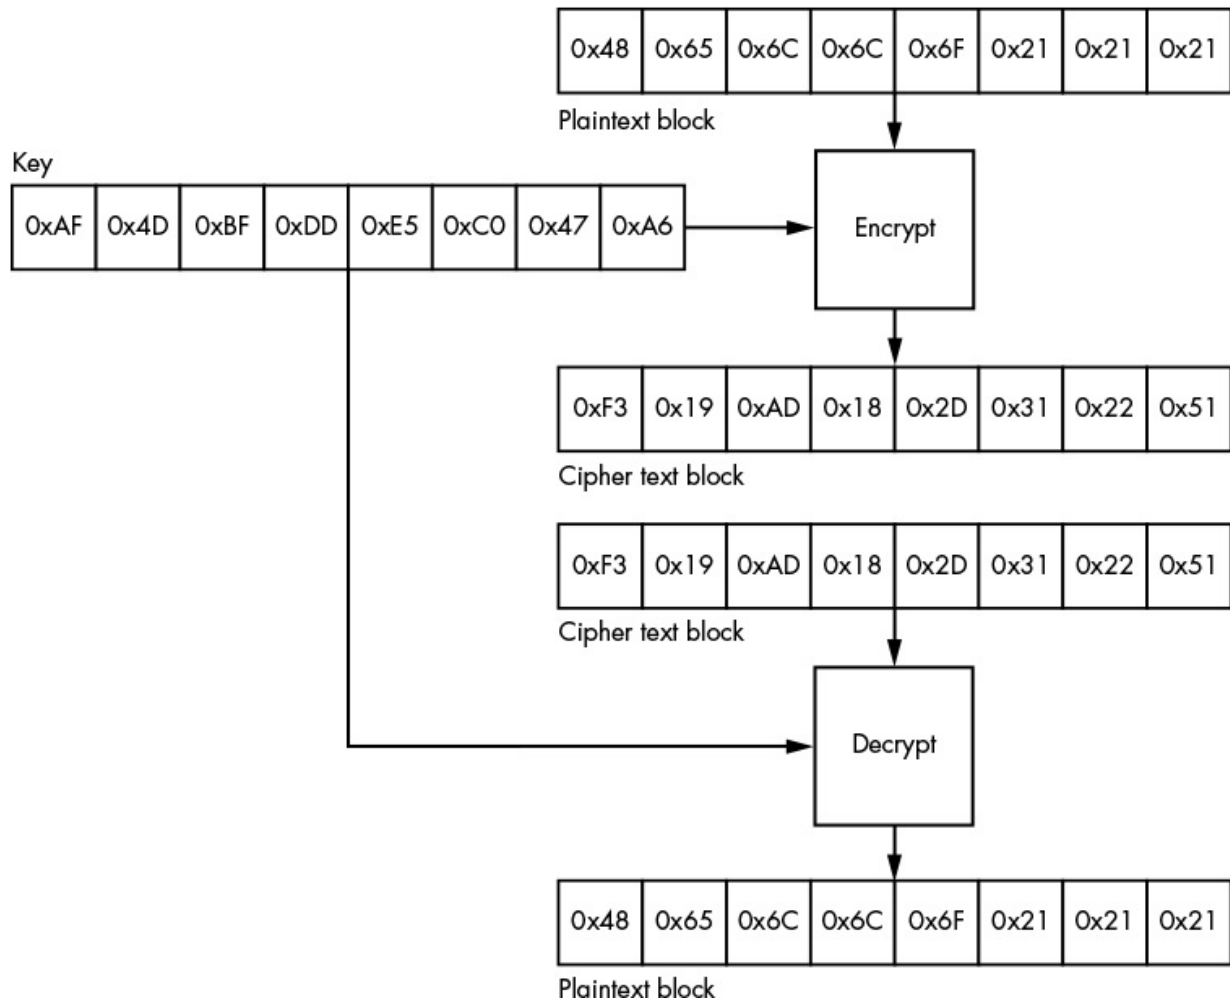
| 0x48 | 0x65 | 0x6C | 0x6C | 0x6F | 0x21 | 0x21 | 0x21 |
|---|---|---|---|---|---|---|---|

Plaintext block

Key

| 0xAF | 0x4D | 0xBF | 0xDD | 0xE5 | 0xC0 | 0x47 | 0xA6 |
|---|---|---|---|---|---|---|---|

Encrypt

| 0xF3 | 0x19 | 0xAD | 0x18 | 0x2D | 0x31 | 0x22 | 0x51 |
|---|---|---|---|---|---|---|---|

Cipher text block

| 0xF3 | 0x19 | 0xAD | 0x18 | 0x2D | 0x31 | 0x22 | 0x51 |
|---|---|---|---|---|---|---|---|

Cipher text block

Decrypt

| 0x48 | 0x65 | 0x6C | 0x6C | 0x6F | 0x21 | 0x21 | 0x21 |
|---|---|---|---|---|---|---|---|

Plaintext block